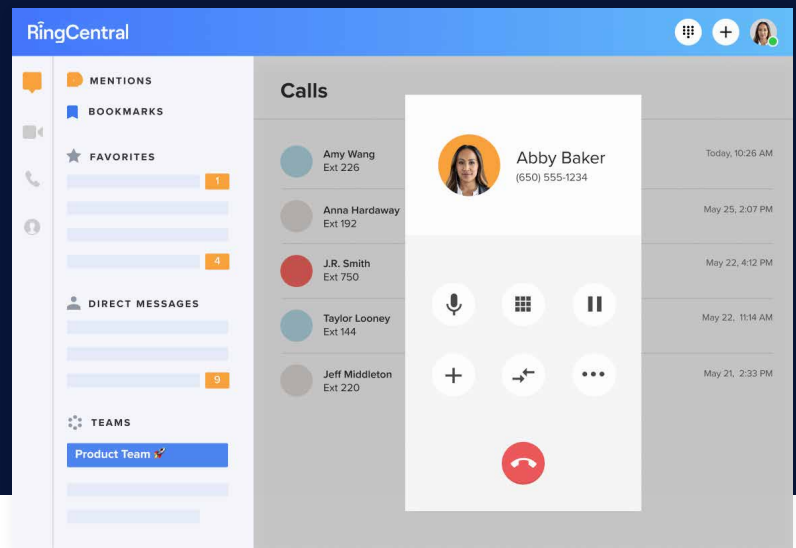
RingCentral

MENTIONS
BOOKMARKS
FAVORITES
1
4
DIRECT MESSAGES
9
TEAMS
Product Team 🚀

Calls

Amy Wang
Ext 226
Today, 10:26 AM

Anna Hardaway
Ext 192
May 25, 2:07 PM

J.R. Smith
Ext 750
May 22, 4:12 PM

Taylor Looney
Ext 144
May 22, 11:14 AM

Jeff Middleton
Ext 220
May 21, 2:33 PM

Abby Baker
(650) 555-1234